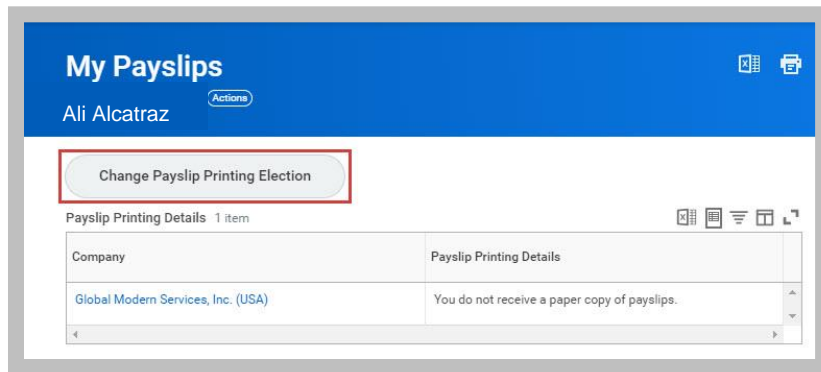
My Payslips

Ali Alcatraz

Actions

Change Payslip Printing Election

Payslip Printing Details 1 item

| Company | Payslip Printing Details |
|---|---|
| Global Modern Services, Inc. (USA) | You do not receive a paper copy of payslips. |